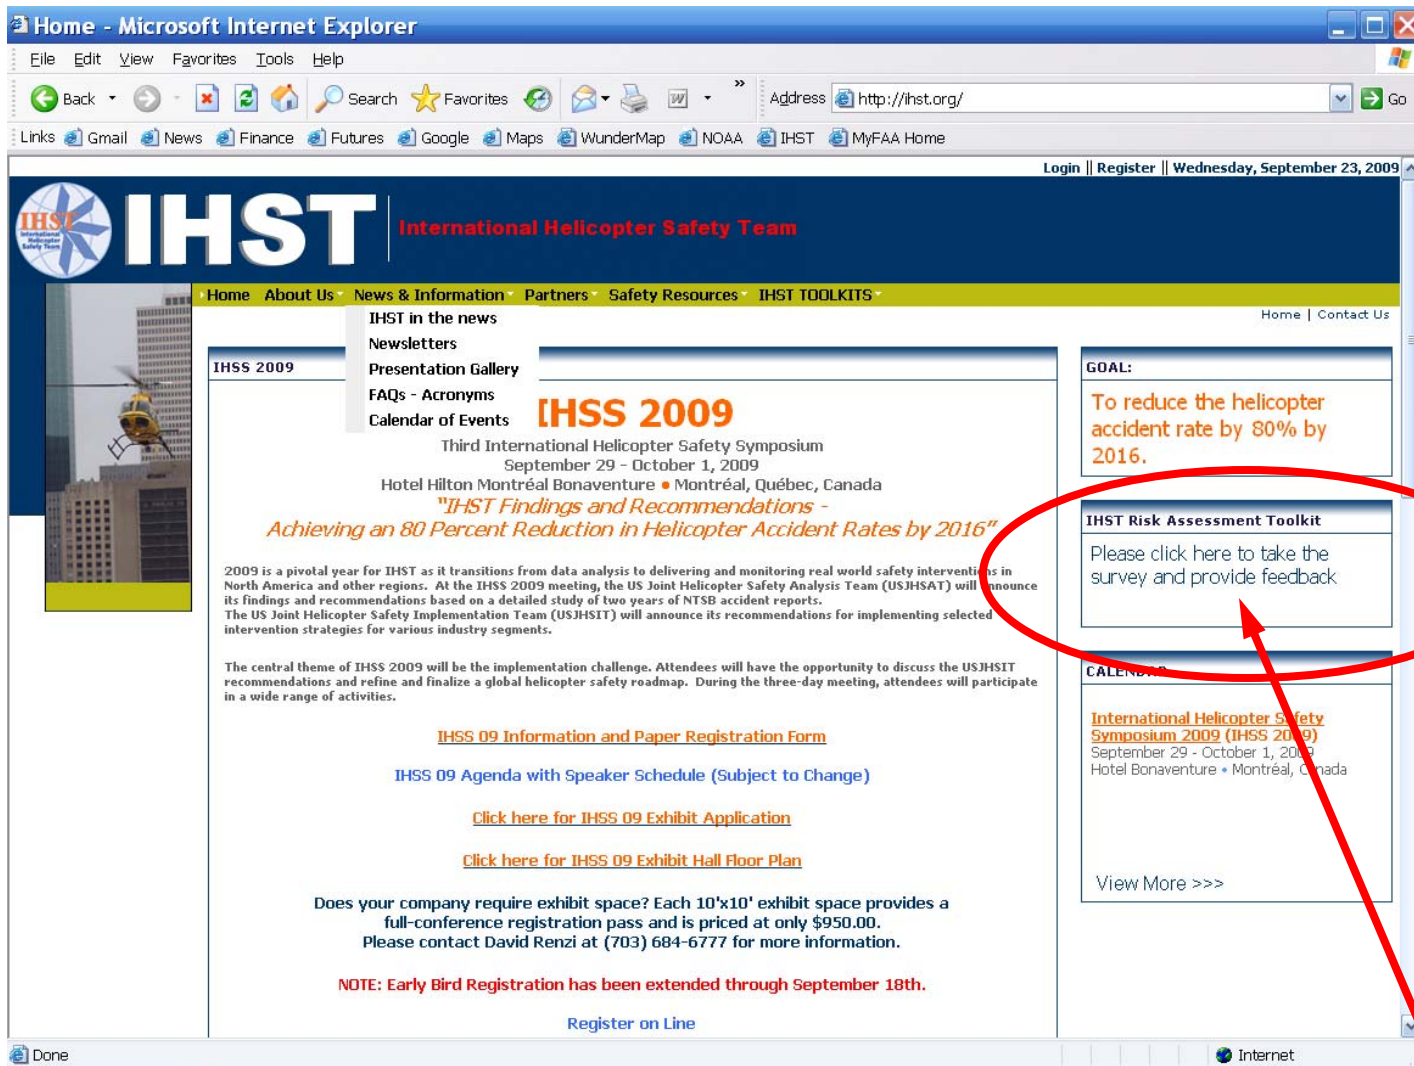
Home - Microsoft Internet Explorer

File Edit View Favorites Tools Help

Back Search Favorites Address http://ihst.org/ Go

Links Gmail News Finance Futures Google Maps WunderMap NOAA IHST MyFAA Home

Login || Register || Wednesday, September 23, 2009

IHST International Helicopter Safety Team

IHST International Helicopter Safety Team

Home About Us News & Information Partners Safety Resources IHST TOOLKITS

IHST in the news
Newsletters
Presentation Gallery
FAQs - Acronyms
Calendar of Events

Home | Contact Us

IHSS 2009

IHSS 2009

Third International Helicopter Safety Symposium
September 29 - October 1, 2009
Hotel Hilton Montréal Bonaventure • Montréal, Québec, Canada
"IHST Findings and Recommendations -
Achieving an 80 Percent Reduction in Helicopter Accident Rates by 2016"

2009 is a pivotal year for IHST as it transitions from data analysis to delivering and monitoring real world safety interventions in North America and other regions. At the IHSS 2009 meeting, the US Joint Helicopter Safety Analysis Team (USJHSAT) will announce its findings and recommendations based on a detailed study of two years of NTSB accident reports.
The US Joint Helicopter Safety Implementation Team (USJHSIT) will announce its recommendations for implementing selected intervention strategies for various industry segments.

The central theme of IHSS 2009 will be the implementation challenge. Attendees will have the opportunity to discuss the USJHSIT recommendations and refine and finalize a global helicopter safety roadmap. During the three-day meeting, attendees will participate in a wide range of activities.

IHSS 09 Information and Paper Registration Form

IHSS 09 Agenda with Speaker Schedule (Subject to Change)

Click here for IHSS 09 Exhibit Application

Click here for IHSS 09 Exhibit Hall Floor Plan

Does your company require exhibit space? Each 10'x10' exhibit space provides a full-conference registration pass and is priced at only $950.00.
Please contact David Renzi at (703) 684-6777 for more information.

NOTE: Early Bird Registration has been extended through September 18th.

Register on Line

GOAL:

To reduce the helicopter accident rate by 80% by 2016.

IHST Risk Assessment Toolkit

Please click here to take the survey and provide feedback

CALENDAR

International Helicopter Safety Symposium 2009 (IHSS 2009)
September 29 - October 1, 2009
Hotel Bonaventure • Montréal, Canada

View More >>>

Done Internet